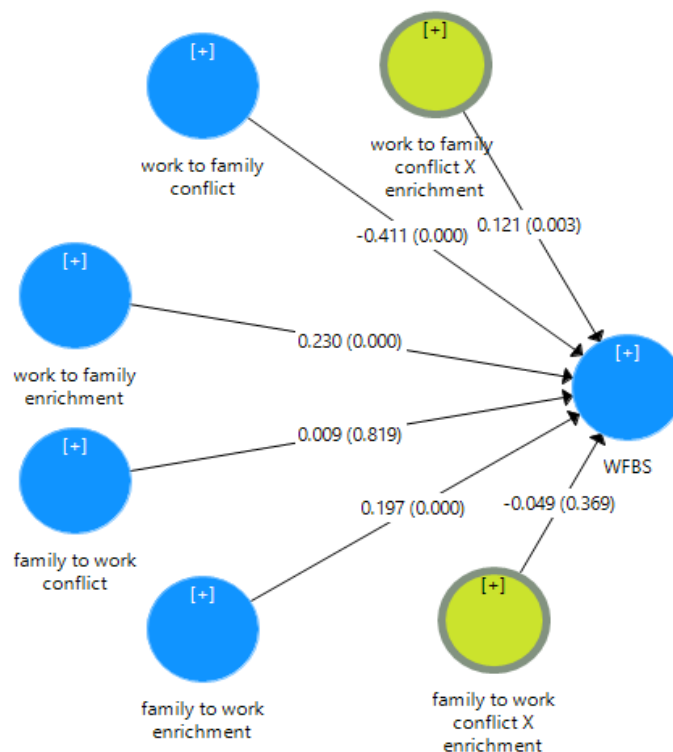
[+]
work to family conflict

[+]
work to family conflict X enrichment

-0.411 (0.000)

0.121 (0.003)

[+]
work to family enrichment

0.230 (0.000)

[+]
WFBS

[+]
family to work conflict

0.009 (0.819)

0.197 (0.000)

-0.049 (0.369)

[+]
family to work enrichment

[+]
family to work conflict X enrichment